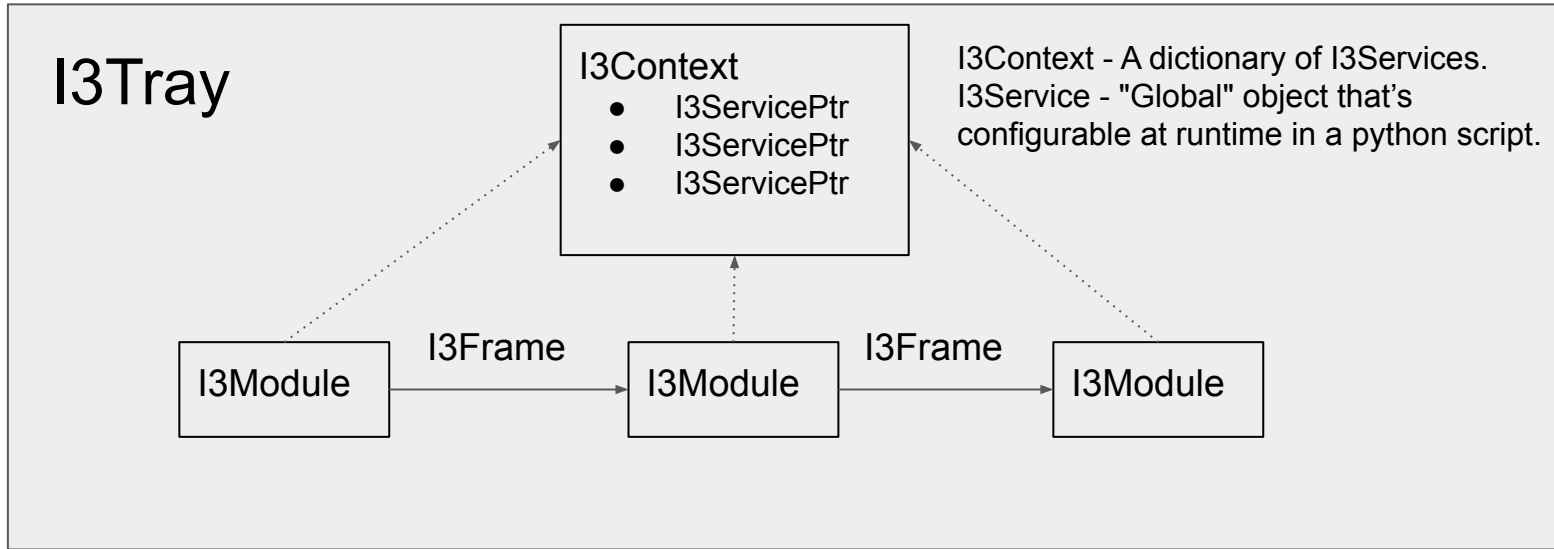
I3Tray

I3Context
- I3ServicePtr
- I3ServicePtr
- I3ServicePtr

I3Context - A dictionary of I3Services.
I3Service - "Global" object that’s configurable at runtime in a python script.

I3Module

I3Frame

I3Module

I3Frame

I3Module